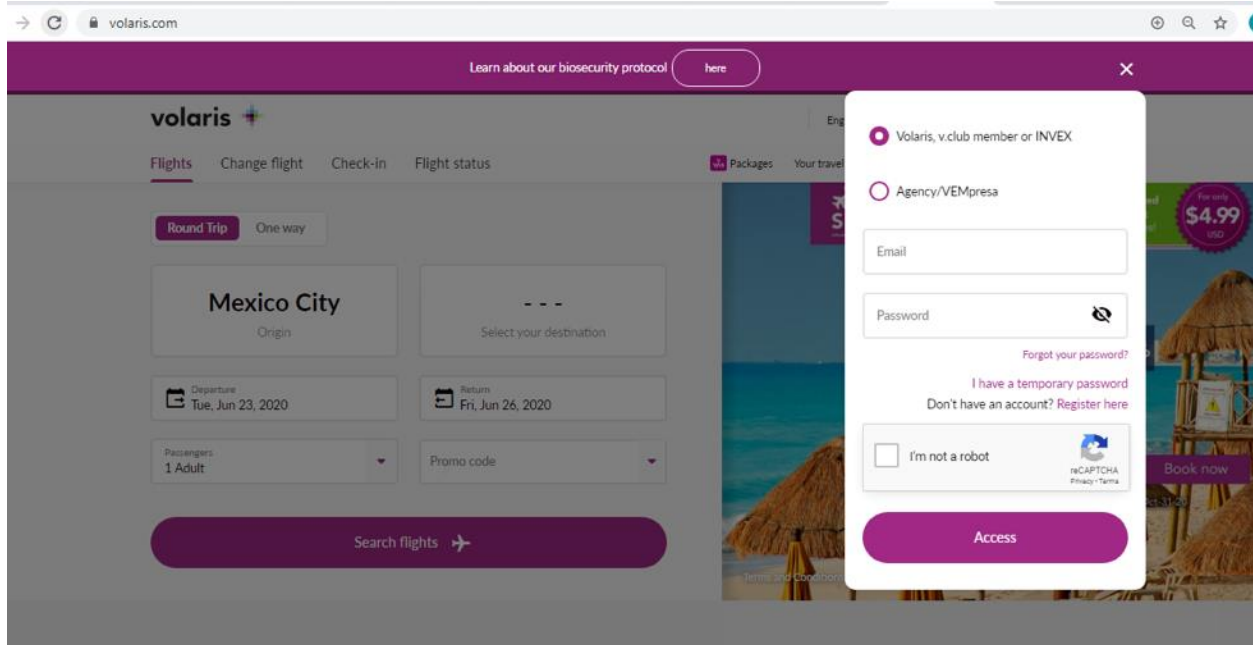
volaris.com

Learn about our biosecurity protocol here

×

volaris

Flights Change flight Check-in Flight status

Eng

Packages Your travel

Round Trip One way

Mexico City
Origin

- - -
Select your destination

Departure
Tue, Jun 23, 2020

Return
Fri, Jun 26, 2020

Passengers
1 Adult

Promo code

Search flights

For only
$4.99
USD

Book now

Volaris, v.club member or INVEX

Agency/VEMpresa

Email

Password

Forgot your password?

I have a temporary password

Don't have an account? Register here

I'm not a robot

reCAPTCHA
Privacy - Terms

Access